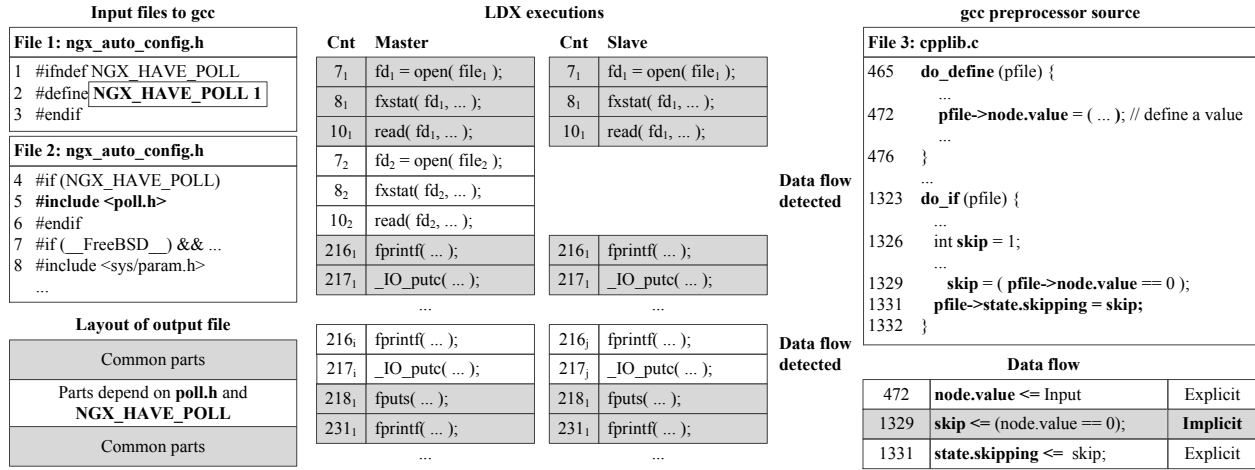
Input files to gcc

File 1: ngx_auto_config.h

1 #ifndef NGX_HAVE_POLL
2 #define **NGX_HAVE_POLL 1**
3 #endif

File 2: ngx_auto_config.h

4 #if (NGX_HAVE_POLL)
5 **#include <poll.h>**
6 #endif
7 #if (__FreeBSD__) && ...
8 #include <sys/param.h>
...

Layout of output file

Common parts

Parts depend on **poll.h** and **NGX_HAVE_POLL**

Common parts

LDX executions

| Cnt | Master | Cnt | Slave |
|---|---|---|---|
| $7_1$ | fd$_1$ = open( file$_1$ ); | $7_1$ | fd$_1$ = open( file$_1$ ); |
| $8_1$ | fxstat( fd$_1$, ... ); | $8_1$ | fxstat( fd$_1$, ... ); |
| $10_1$ | read( fd$_1$, ... ); | $10_1$ | read( fd$_1$, ... ); |
| $7_2$ | fd$_2$ = open( file$_2$ ); | | |
| $8_2$ | fxstat( fd$_2$, ... ); | | |
| $10_2$ | read( fd$_2$, ... ); | | |
| $216_1$ | fprintf( ... ); | $216_1$ | fprintf( ... ); |
| $217_1$ | _IO_putc( ... ); | $217_1$ | _IO_putc( ... ); |
| ... | | ... | |
| $216_i$ | fprintf( ... ); | $216_j$ | fprintf( ... ); |
| $217_i$ | _IO_putc( ... ); | $217_j$ | _IO_putc( ... ); |
| $218_1$ | fputs( ... ); | $218_1$ | fputs( ... ); |
| $231_1$ | fprintf( ... ); | $231_1$ | fprintf( ... ); |
| ... | | ... | |

Data flow detected

Data flow detected

gcc preprocessor source

File 3: cpplib.c

465 **do_define** (pfile) {
...
472 **pfile->node.value** = ( ... **)**; // define a value
...
476 }
...
1323 **do_if** (pfile) {
...
1326 int **skip** = 1;
...
1329 **skip** = ( **pfile->node.value** == 0 );
1331 **pfile->state.skipping = skip;**
1332 }

Data flow

| 472 | **node.value <=** Input | Explicit |
|---|---|---|
| 1329 | **skip <=** (node.value == 0); | **Implicit** |
| 1331 | **state.skipping <=** skip; | Explicit |